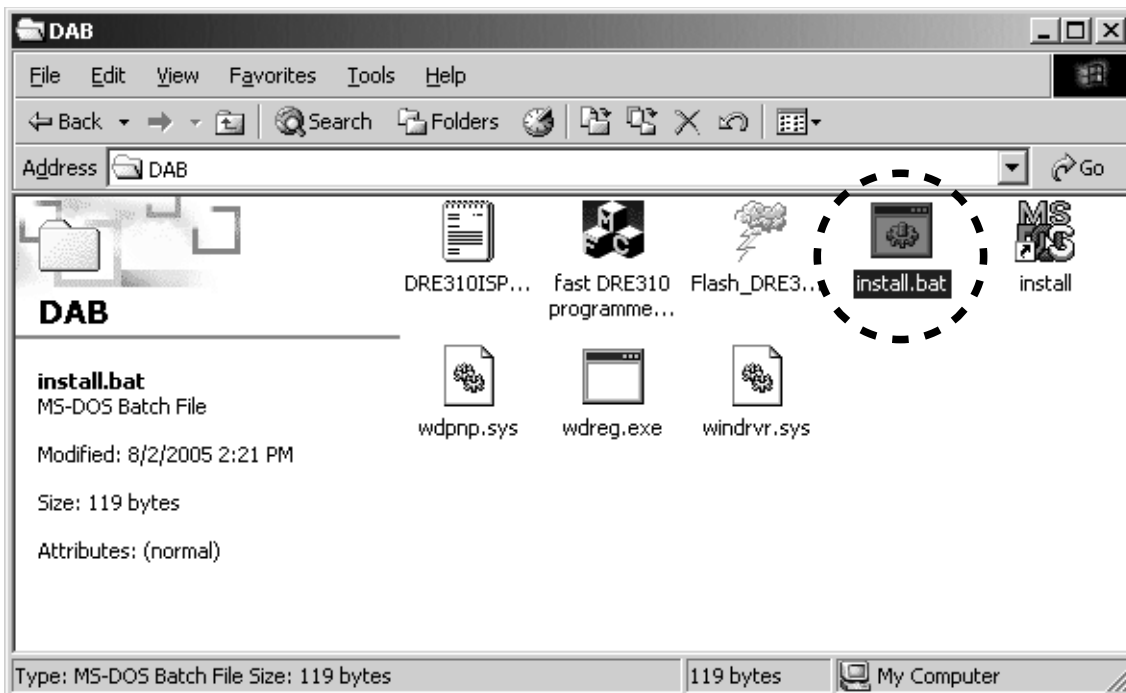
DAB

File Edit View Favorites Tools Help

Back Search Folders

Address DAB Go

DAB

install.bat
MS-DOS Batch File

Modified: 8/2/2005 2:21 PM

Size: 119 bytes

Attributes: (normal)

DRE310ISP...
fast DRE310 programme...
Flash_DRE3...
install.bat
install
wdpnp.sys
wdreg.exe
windrvr.sys

Type: MS-DOS Batch File Size: 119 bytes
119 bytes
My Computer